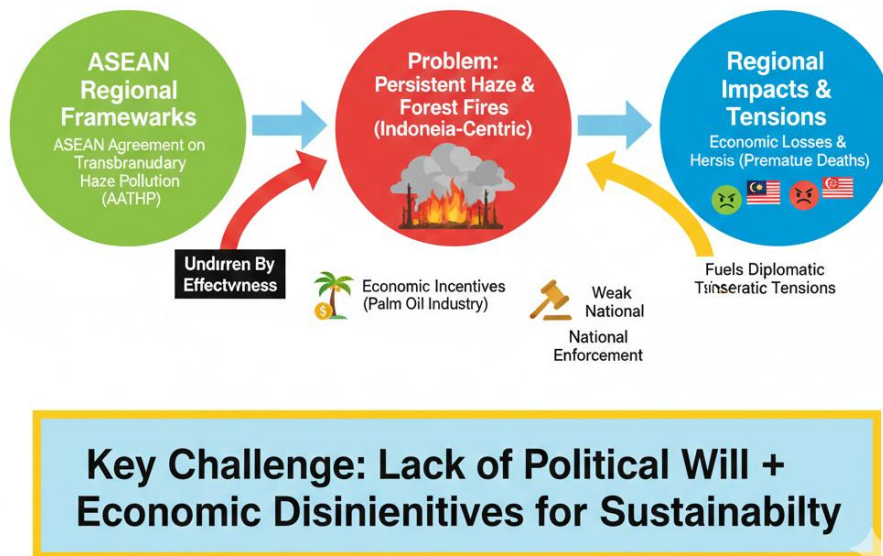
ASEAN Regional Framewarks

ASEAN Agreement on Transbranudary Haze Pollution (AATHP)

Problem: Persistent Haze & Forest Fires (Indoneia-Centric)

Regional Impacts & Tensions

Economic Losses & Hersis (Prematue Deaths)

Undirren By Effectvness

Economic Incentives (Palm Oil Industry)

Weak National

National Enforcement

Fuels Diplomatic Tinseratic Tensions

Key Challenge: Lack of Political Will + Economic Disinienitives for Sustainabilty